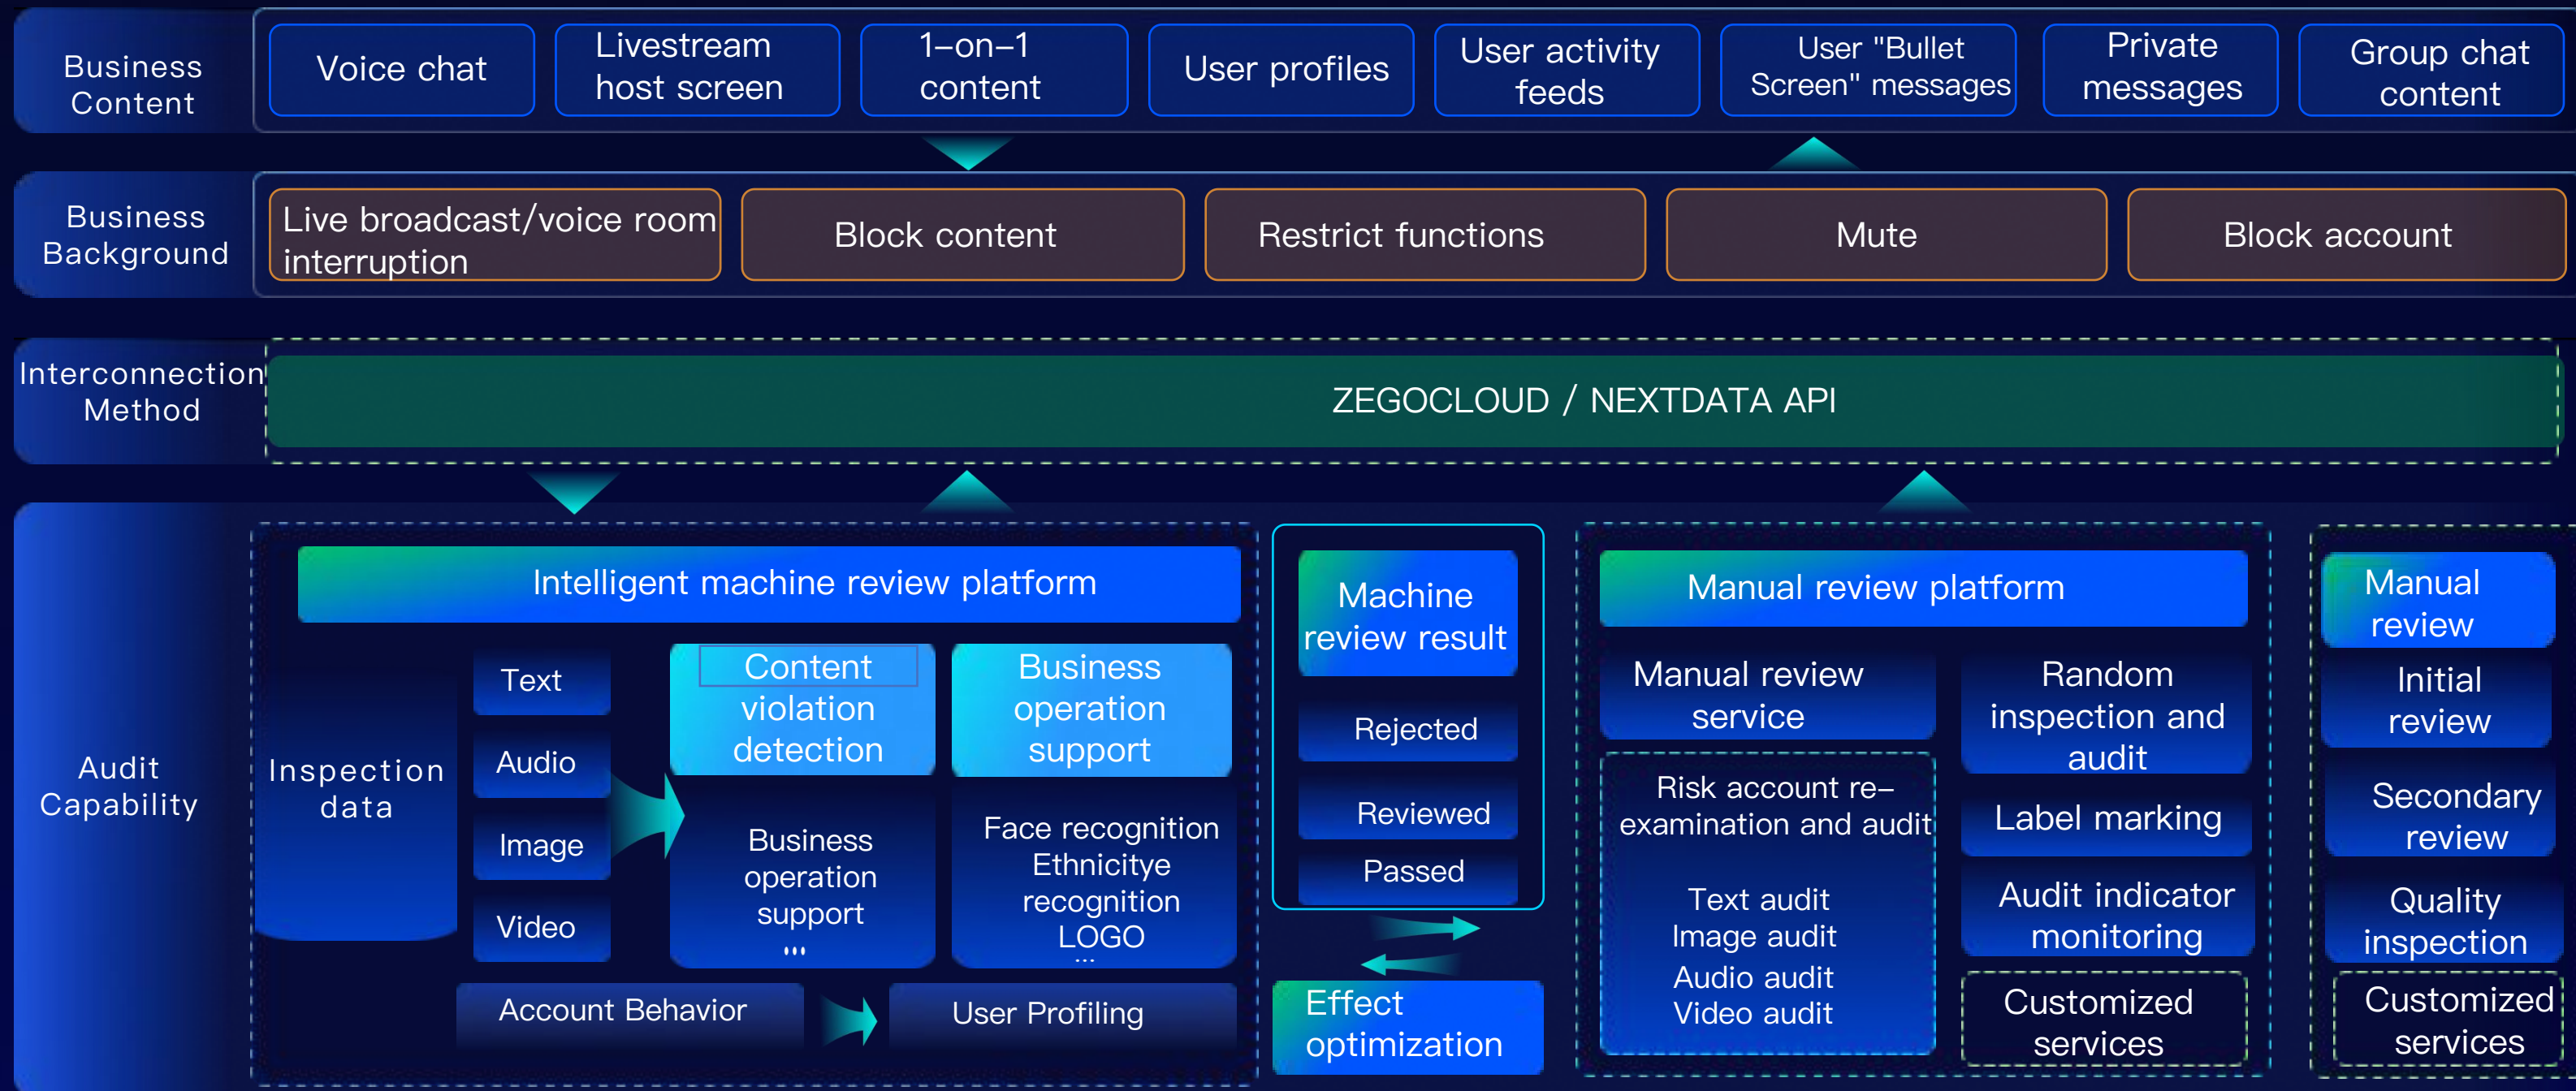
Business Content

Voice chat

Livestream host screen

1–on–1 content

User profiles

User activity feeds

User "Bullet Screen" messages

Private messages

Group chat content

Business Background

Live broadcast/voice room interruption

Block content

Restrict functions

Mute

Block account

Interconnection Method

ZEGOCLOUD / NEXTDATA API

Audit Capability

Intelligent machine review platform

Inspection data

Text

Audio

Image

Video

Content violation detection

Business operation support

Business operation support
...

Face recognition
Ethnicitye recognition
LOGO
...

Account Behavior

User Profiling

Machine review result

Rejected

Reviewed

Passed

Effect optimization

Manual review platform

Manual review service

Random inspection and audit

Risk account re–examination and audit

Text audit
Image audit
Audio audit
Video audit

Label marking

Audit indicator monitoring

Customized services

Manual review

Initial review

Secondary review

Quality inspection

Customized services